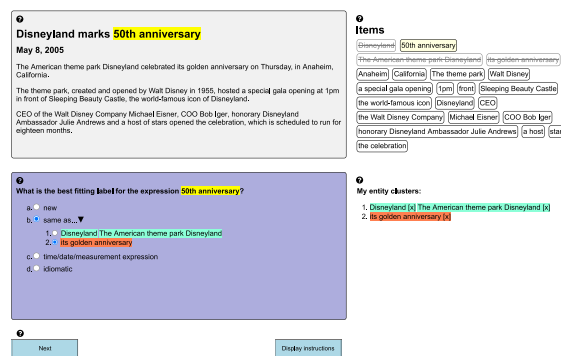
?

Disneyland marks 50th anniversary

May 8, 2005

The American theme park Disneyland celebrated its golden anniversary on Thursday, in Anaheim, California.

The theme park, created and opened by Walt Disney in 1955, hosted a special gala opening at 1pm in front of Sleeping Beauty Castle, the world-famous icon of Disneyland.

CEO of the Walt Disney Company Michael Eisner, COO Bob Iger, honorary Disneyland Ambassador Julie Andrews and a host of stars opened the celebration, which is scheduled to run for eighteen months.

?

Items

Disneyland 50th anniversary The American theme park Disneyland its golden anniversary Anaheim California The theme park Walt Disney a special gala opening 1pm front Sleeping Beauty Castle the world-famous icon Disneyland CEO the Walt Disney Company Michael Eisner COO Bob Iger honorary Disneyland Ambassador Julie Andrews a host star the celebration

?

What is the best fitting label for the expression 50th anniversary?

a. new
b. same as...▼
1. Disneyland The American theme park Disneyland
2. its golden anniversary
c. time/date/measurement expression
d. idiomatic

?

My entity clusters:

1. Disneyland [x] The American theme park Disneyland [x]
2. its golden anniversary [x]

?

Next

Display instructions